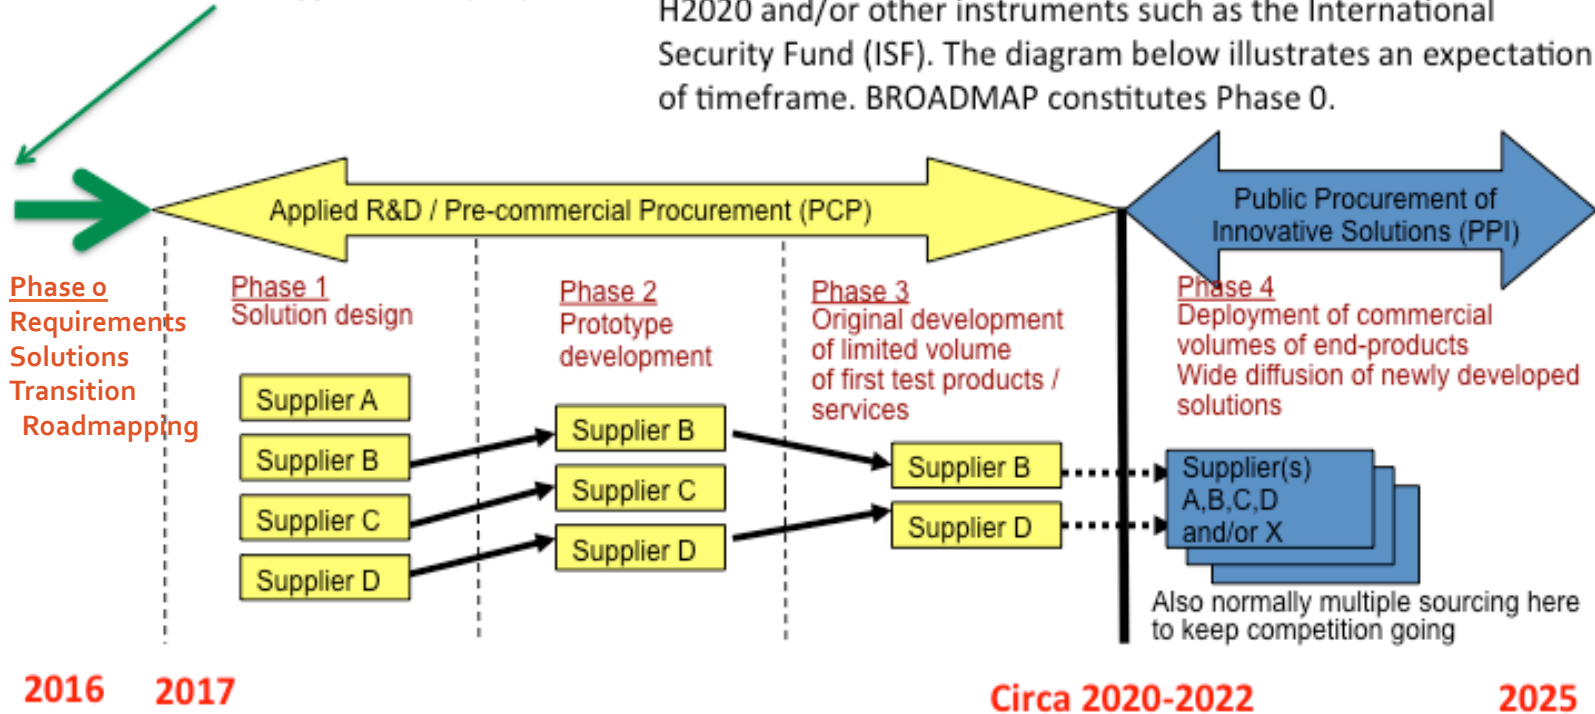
H2020 and/or other instruments such as the International Security Fund (ISF). The diagram below illustrates an expectation of timeframe. BROADMAP constitutes Phase 0.

Applied R&D / Pre-commercial Procurement (PCP)

Public Procurement of Innovative Solutions (PPI)

Phase o
Requirements
Solutions
Transition
Roadmapping

Phase 1
Solution design

Phase 2
Prototype development

Phase 3
Original development of limited volume of first test products / services

Phase 4
Deployment of commercial volumes of end-products
Wide diffusion of newly developed solutions

Supplier A
Supplier B
Supplier C
Supplier D

Supplier B
Supplier C
Supplier D

Supplier B
Supplier D

Supplier(s) A,B,C,D and/or X

Also normally multiple sourcing here to keep competition going

2016 2017 Circa 2020-2022 2025